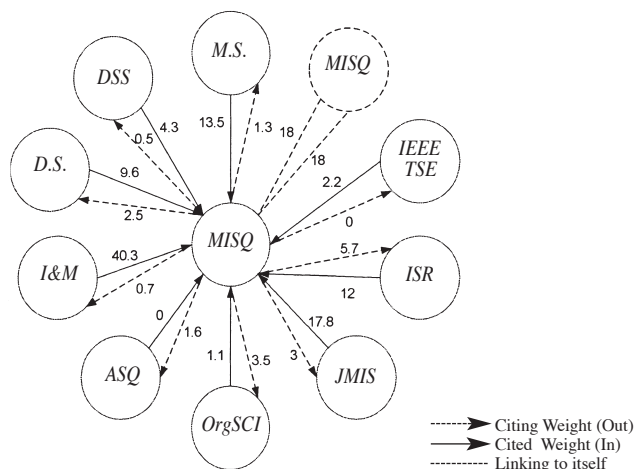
DSS

M.S.

MISQ

D.S.

IEEE TSE

I&M

MISQ

ISR

ASQ

JMIS

OrgSCI

4.3

0.5

13.5

1.3

18

18

9.6

2.5

2.2

0

5.7

12

40.3

0.7

0

1.6

1.1

3.5

3

17.8

Citing Weight (Out)
Cited Weight (In)
Linking to itself